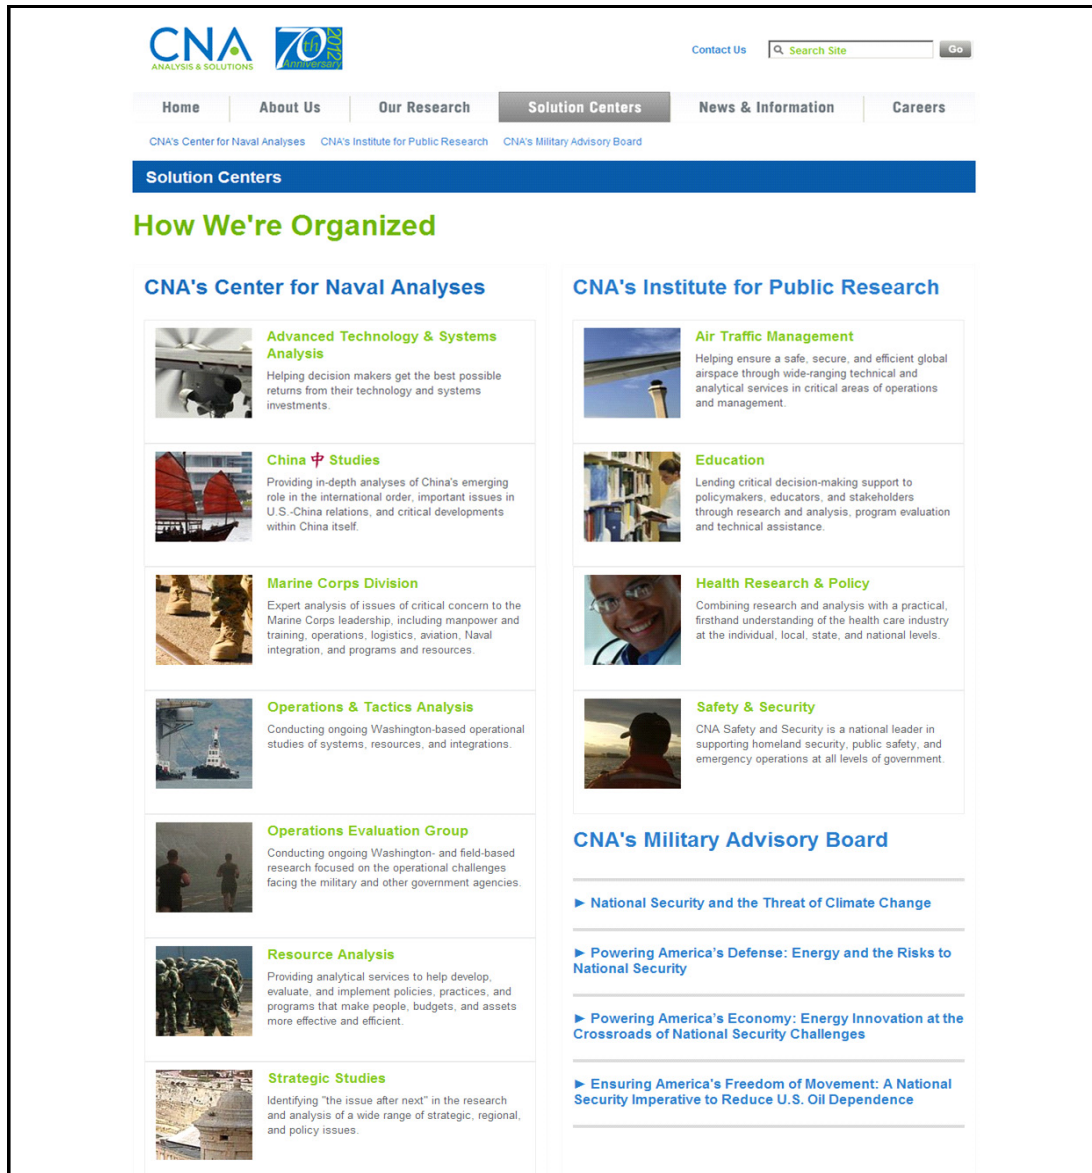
CNA
ANALYSIS & SOLUTIONS

70th 2012 Anniversary

Contact Us

Search Site

Go

Home | About Us | Our Research | Solution Centers | News & Information | Careers

CNA's Center for Naval Analyses   CNA's Institute for Public Research   CNA's Military Advisory Board

Solution Centers

How We're Organized

CNA's Center for Naval Analyses

Advanced Technology & Systems Analysis
Helping decision makers get the best possible returns from their technology and systems investments.

China 中 Studies
Providing in-depth analyses of China's emerging role in the international order, important issues in U.S.-China relations, and critical developments within China itself.

Marine Corps Division
Expert analysis of issues of critical concern to the Marine Corps leadership, including manpower and training, operations, logistics, aviation, Naval integration, and programs and resources.

Operations & Tactics Analysis
Conducting ongoing Washington-based operational studies of systems, resources, and integrations.

Operations Evaluation Group
Conducting ongoing Washington- and field-based research focused on the operational challenges facing the military and other government agencies.

Resource Analysis
Providing analytical services to help develop, evaluate, and implement policies, practices, and programs that make people, budgets, and assets more effective and efficient.

Strategic Studies
Identifying "the issue after next" in the research and analysis of a wide range of strategic, regional, and policy issues.

CNA's Institute for Public Research

Air Traffic Management
Helping ensure a safe, secure, and efficient global airspace through wide-ranging technical and analytical services in critical areas of operations and management.

Education
Lending critical decision-making support to policymakers, educators, and stakeholders through research and analysis, program evaluation and technical assistance.

Health Research & Policy
Combining research and analysis with a practical, firsthand understanding of the health care industry at the individual, local, state, and national levels.

Safety & Security
CNA Safety and Security is a national leader in supporting homeland security, public safety, and emergency operations at all levels of government.

CNA's Military Advisory Board

► National Security and the Threat of Climate Change

► Powering America's Defense: Energy and the Risks to National Security

► Powering America's Economy: Energy Innovation at the Crossroads of National Security Challenges

► Ensuring America's Freedom of Movement: A National Security Imperative to Reduce U.S. Oil Dependence